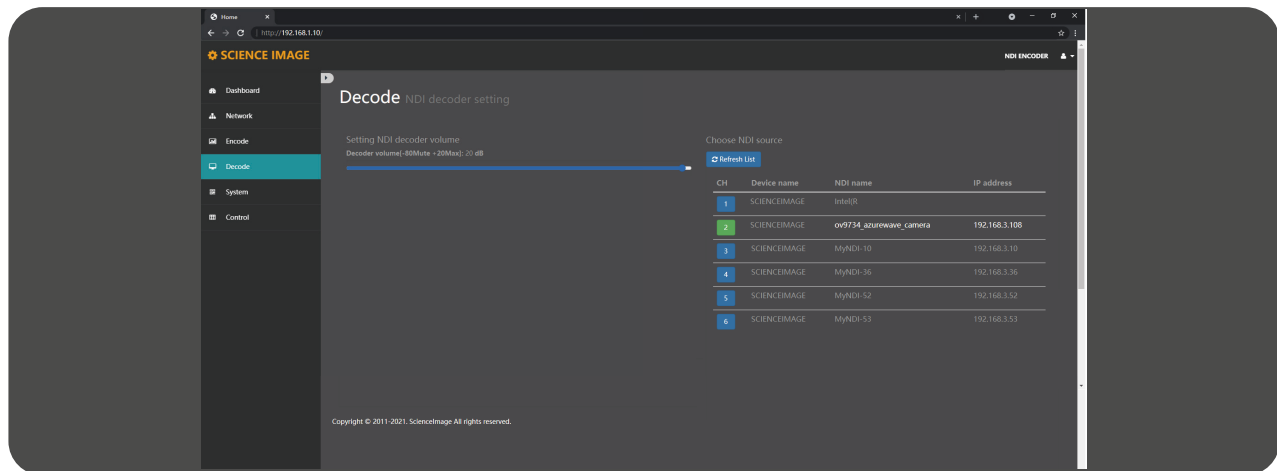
Home ×

http://192.168.1.10/

SCIENCE IMAGE

NDI ENCODER

Dashboard
Network
Encode
Decode
System
Control

Decode NDI decoder setting

Setting NDI decoder volume
Decoder volume(-80Mute +20Max): 20 dB

Choose NDI source
Refresh List

| CH | Device name | NDI name | IP address |
|---|---|---|---|
| 1 | SCIENCEIMAGE | Intel(R | |
| 2 | SCIENCEIMAGE | ov9734_azurewave_camera | 192.168.3.108 |
| 3 | SCIENCEIMAGE | MyNDI-10 | 192.168.3.10 |
| 4 | SCIENCEIMAGE | MyNDI-36 | 192.168.3.36 |
| 5 | SCIENCEIMAGE | MyNDI-52 | 192.168.3.52 |
| 6 | SCIENCEIMAGE | MyNDI-53 | 192.168.3.53 |

Copyright © 2011-2021. ScienceImage All rights reserved.